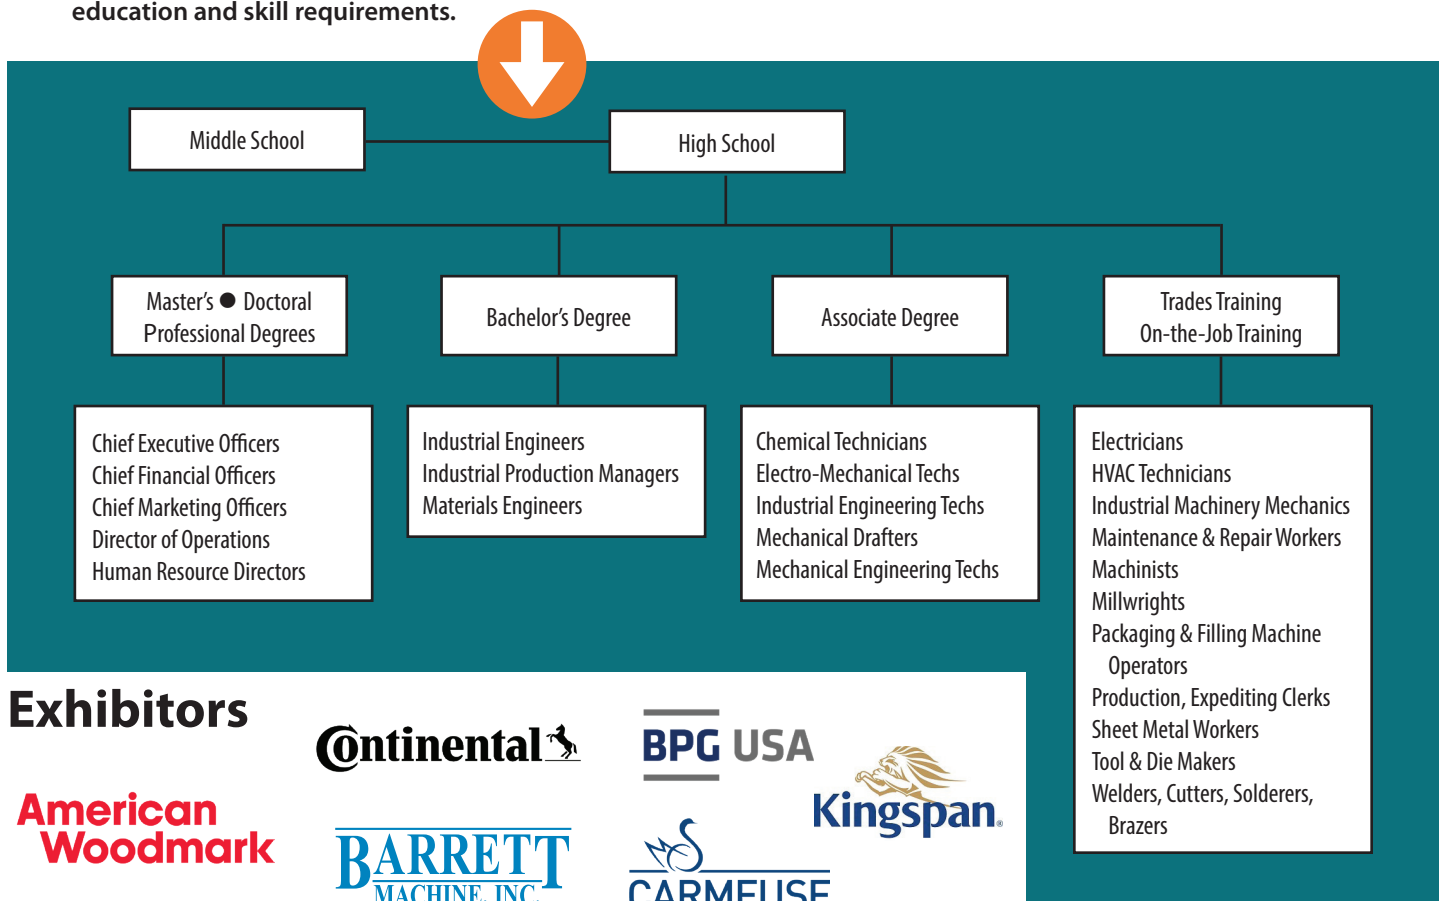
education and skill requirements.

Middle School

High School

Master's ● Doctoral Professional Degrees

Bachelor's Degree

Associate Degree

Trades Training
On-the-Job Training

Chief Executive Officers
Chief Financial Officers
Chief Marketing Officers
Director of Operations
Human Resource Directors

Industrial Engineers
Industrial Production Managers
Materials Engineers

Chemical Technicians
Electro-Mechanical Techs
Industrial Engineering Techs
Mechanical Drafters
Mechanical Engineering Techs

Electricians
HVAC Technicians
Industrial Machinery Mechanics
Maintenance & Repair Workers
Machinists
Millwrights
Packaging & Filling Machine Operators
Production, Expediting Clerks
Sheet Metal Workers
Tool & Die Makers
Welders, Cutters, Solderers, Brazers

Exhibitors

Continental

BPG USA

Kingspan

American Woodmark

BARRETT MACHINE, INC.

CARMEUSE